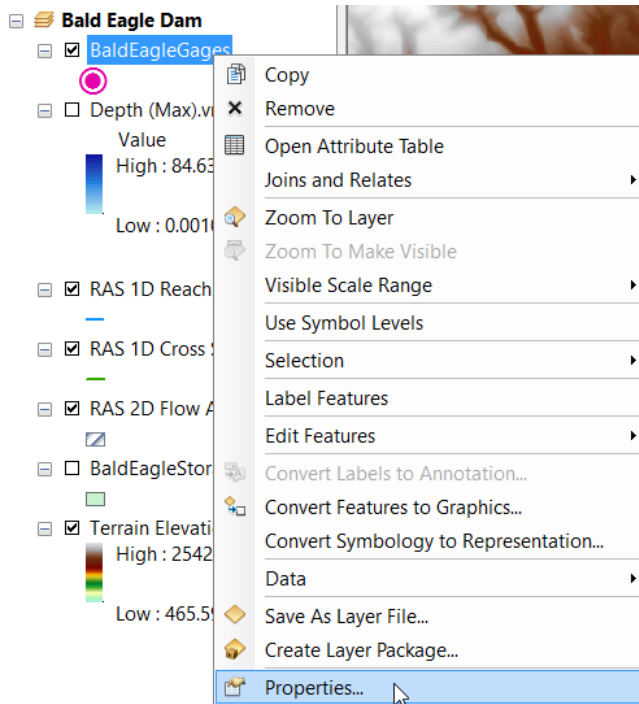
Bald Eagle Dam
BaldEagleGages
Depth (Max).v
Value
High : 84.63
Low : 0.001
RAS 1D Reach
RAS 1D Cross
RAS 2D Flow A
BaldEagleStor
Terrain Elevati
High : 2542
Low : 465.5

Copy
Remove
Open Attribute Table
Joins and Relates
Zoom To Layer
Zoom To Make Visible
Visible Scale Range
Use Symbol Levels
Selection
Label Features
Edit Features
Convert Labels to Annotation...
Convert Features to Graphics...
Convert Symbology to Representation...
Data
Save As Layer File...
Create Layer Package...
Properties...